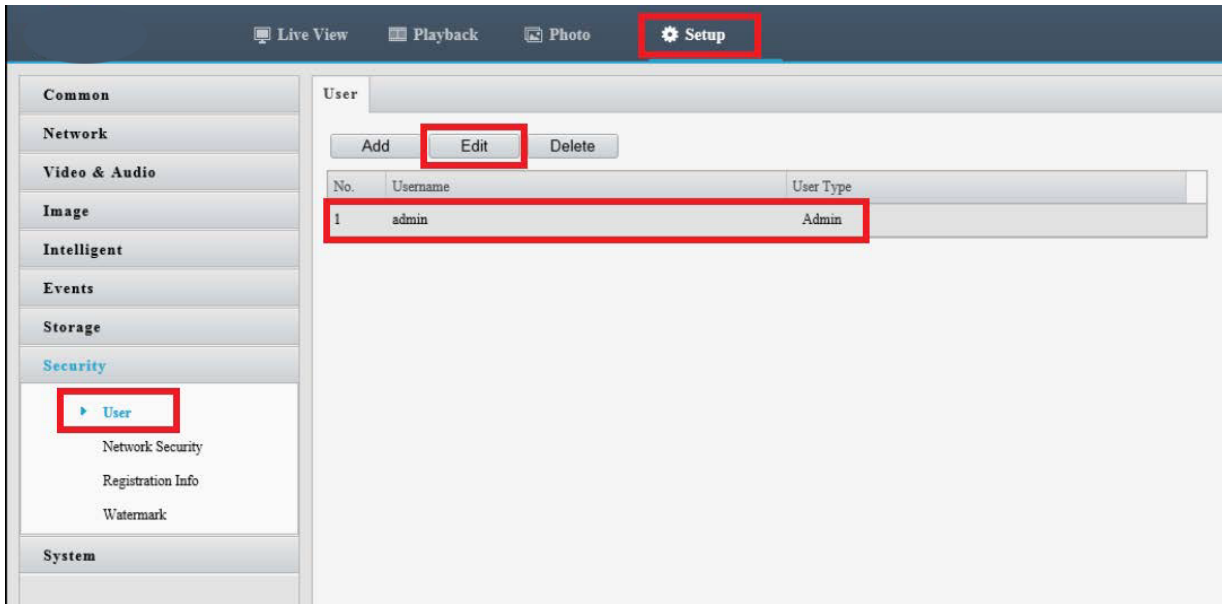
Live View Playback Photo Setup

Common
Network
Video & Audio
Image
Intelligent
Events
Storage
Security
User
Network Security
Registration Info
Watermark
System

User

Add Edit Delete

| No. | Username | User Type |
|---|---|---|
| 1 | admin | Admin |